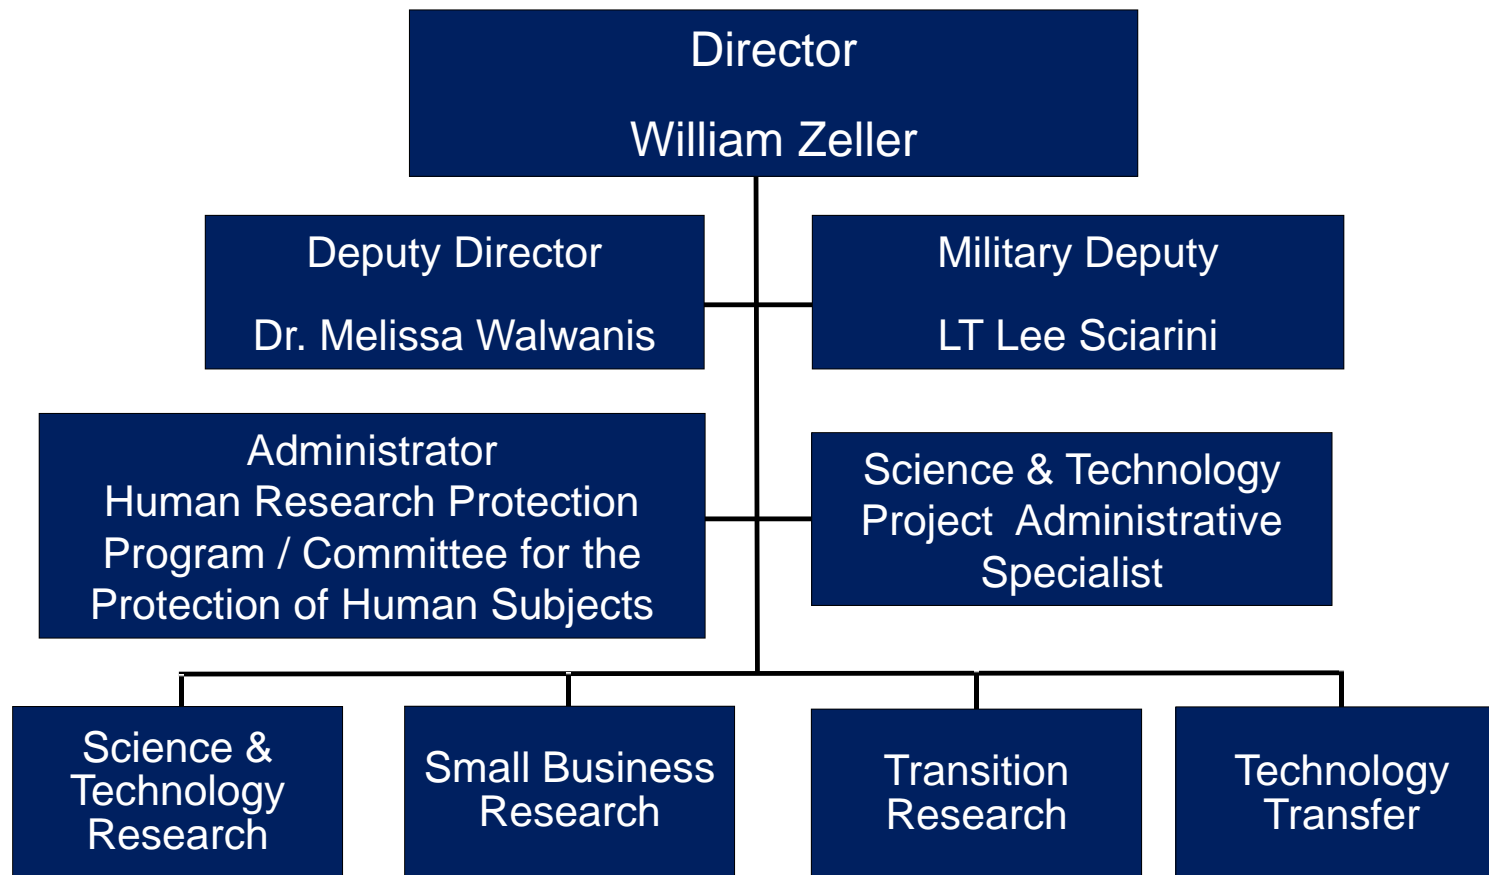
Director

William Zeller

Deputy Director

Dr. Melissa Walwanis

Military Deputy

LT Lee Sciarini

Administrator Human Research Protection Program / Committee for the Protection of Human Subjects

Science & Technology Project Administrative Specialist

Science & Technology Research

Small Business Research

Transition Research

Technology Transfer